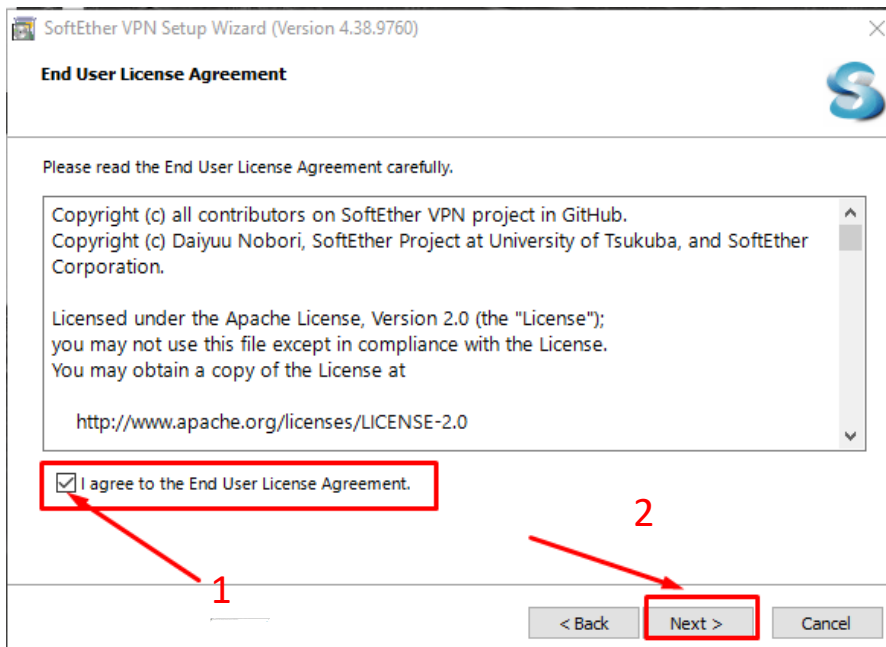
SoftEther VPN Setup Wizard (Version 4.38.9760)

End User License Agreement

Please read the End User License Agreement carefully.

Copyright (c) all contributors on SoftEther VPN project in GitHub.
Copyright (c) Daiyuu Nobori, SoftEther Project at University of Tsukuba, and SoftEther Corporation.

Licensed under the Apache License, Version 2.0 (the "License");
you may not use this file except in compliance with the License.
You may obtain a copy of the License at

http://www.apache.org/licenses/LICENSE-2.0

I agree to the End User License Agreement.

2

1

< Back

Next >

Cancel